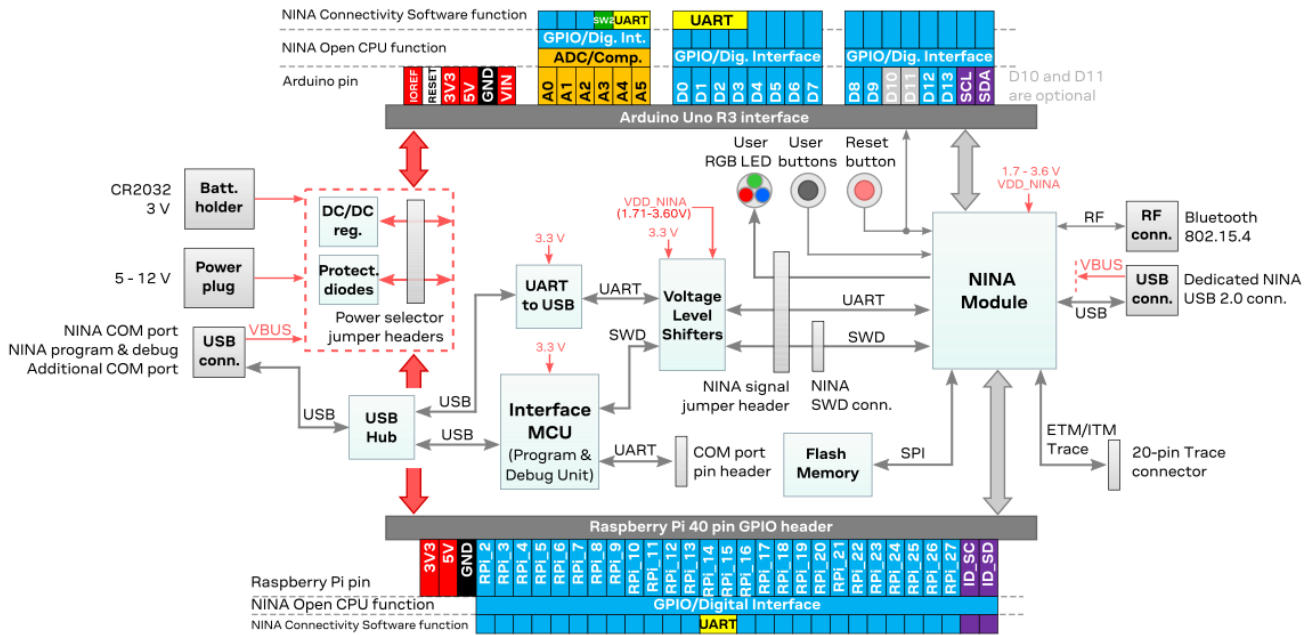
NINA Connectivity Software function
SW2 UART
UART
NINA Open CPU function
GPIO/Dig. Int.
GPIO/Dig. Interface
GPIO/Dig. Interface
ADC/Comp.
Arduino pin
IOREF RESET 3V3 5V GND VIN
A0 A1 A2 A3 A4 A5
D0 D1 D2 D3 D4 D5 D6 D7
D8 D9 D10 D11 D12 D13 SCL SDA
D10 and D11 are optional
Arduino Uno R3 interface

User RGB LED
User buttons
Reset button
1.7 - 3.6 V VDD_NINA

CR2032 3 V
Batt. holder
5 - 12 V
Power plug
DC/DC reg.
Protect. diodes
Power selector jumper headers

VDD_NINA (1.71-3.60V)
3.3 V
3.3 V
UART to USB
UART
Voltage Level Shifters
UART
SWD
SWD
NINA Module
RF
RF conn.
Bluetooth 802.15.4
VBUS
USB conn.
Dedicated NINA USB 2.0 conn.
USB

NINA COM port
NINA program & debug
Additional COM port
VBUS
USB conn.
USB
USB Hub
USB
USB
3.3 V
Interface MCU (Program & Debug Unit)
UART
COM port pin header
NINA signal jumper header
NINA SWD conn.
Flash Memory
SPI
ETM/ITM Trace
20-pin Trace connector

Raspberry Pi 40 pin GPIO header
3V3 5V GND RPi_2 RPi_3 RPi_4 RPi_5 RPi_6 RPi_7 RPi_8 RPi_9 RPi_10 RPi_11 RPi_12 RPi_13 RPi_14 RPi_15 RPi_16 RPi_17 RPi_18 RPi_19 RPi_20 RPi_21 RPi_22 RPi_23 RPi_24 RPi_25 RPi_26 RPi_27 ID_SC ID_SD
Raspberry Pi pin
NINA Open CPU function
GPIO/Digital Interface
NINA Connectivity Software function
UART